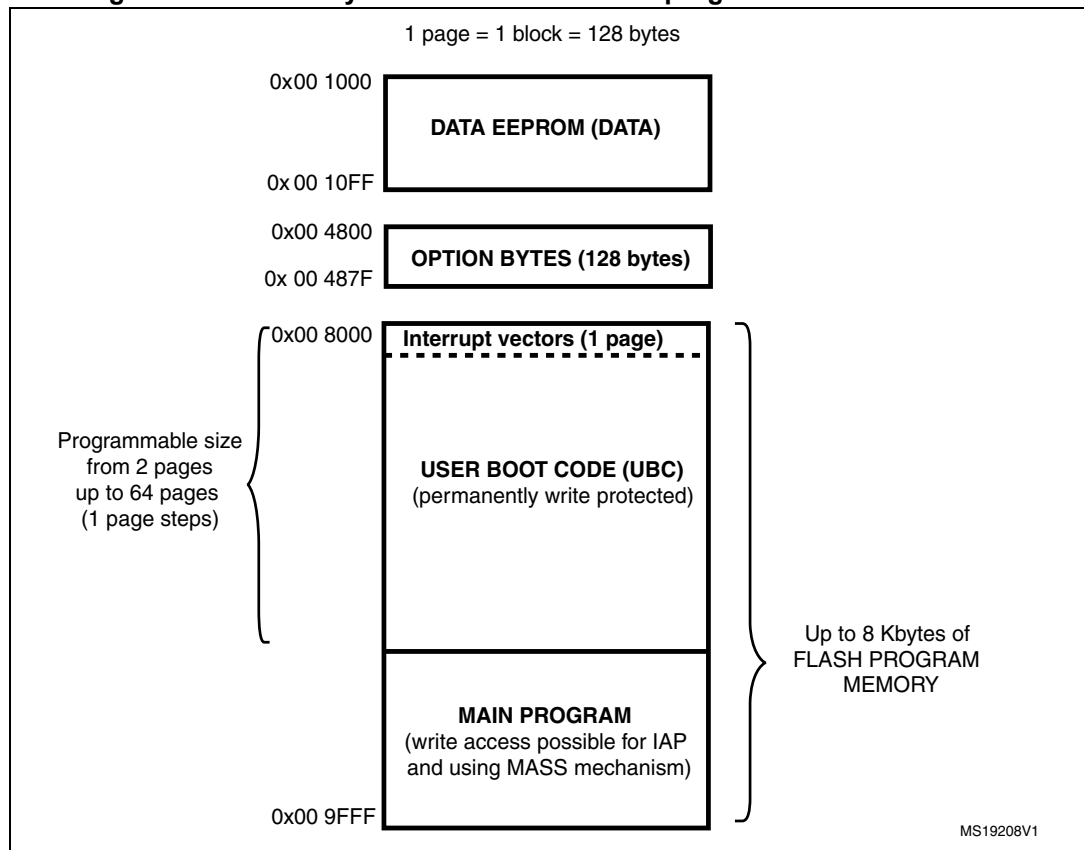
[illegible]

1 page = 1 block = 128 bytes

0x00 1000

DATA EEPROM (DATA)

0x 00 10FF

0x00 4800

OPTION BYTES (128 bytes)

0x 00 487F

0x00 8000

Interrupt vectors (1 page)

Programmable size from 2 pages up to 64 pages (1 page steps)

USER BOOT CODE (UBC) (permanently write protected)

Up to 8 Kbytes of FLASH PROGRAM MEMORY

MAIN PROGRAM (write access possible for IAP and using MASS mechanism)

0x00 9FFF

MS19208V1